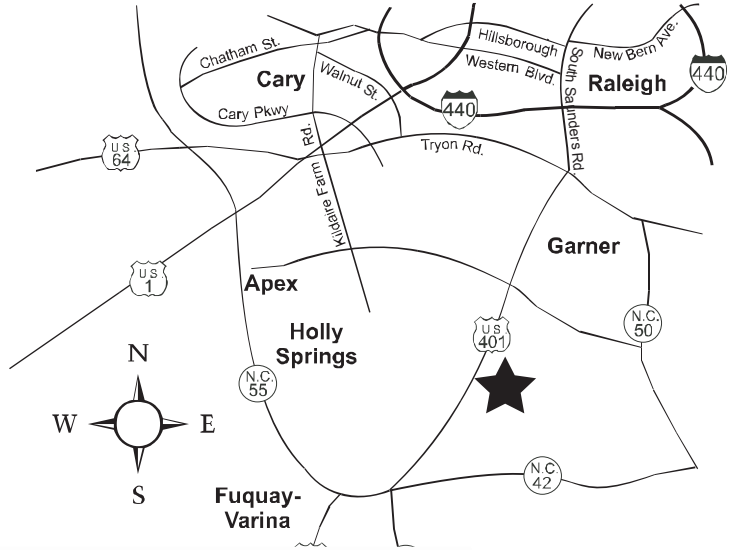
Chatham St.
Cary
Walnut St.
Hillsborough
Western Blvd.
New Bern Ave.
South Saunders Rd.
Raleigh
440
440
Cary Pkwy
Rd.
Tryon Rd.
US 64
Kildaire Farm
Garner
US 1
Apex
Holly Springs
US 401
N.C. 50
N
W
E
S
N.C. 55
N.C 42
Fuquay-Varina